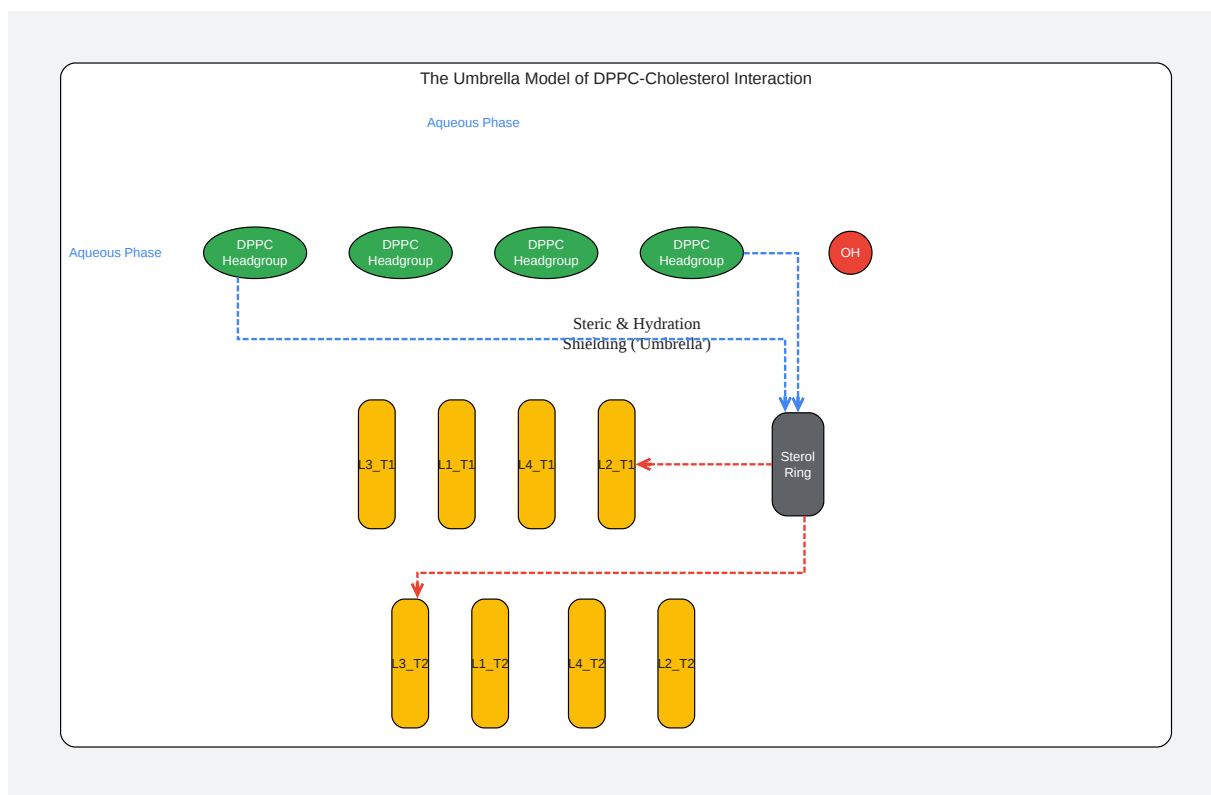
The Umbrella Model of DPPC-Cholesterol Interaction

Aqueous Phase

Aqueous Phase

DPPC Headgroup

DPPC Headgroup

DPPC Headgroup

DPPC Headgroup

OH

Steric & Hydration Shielding ('Umbrella')

L3_T1

L1_T1

L4_T1

L2_T1

Sterol Ring

L3_T2

L1_T2

L4_T2

L2_T2